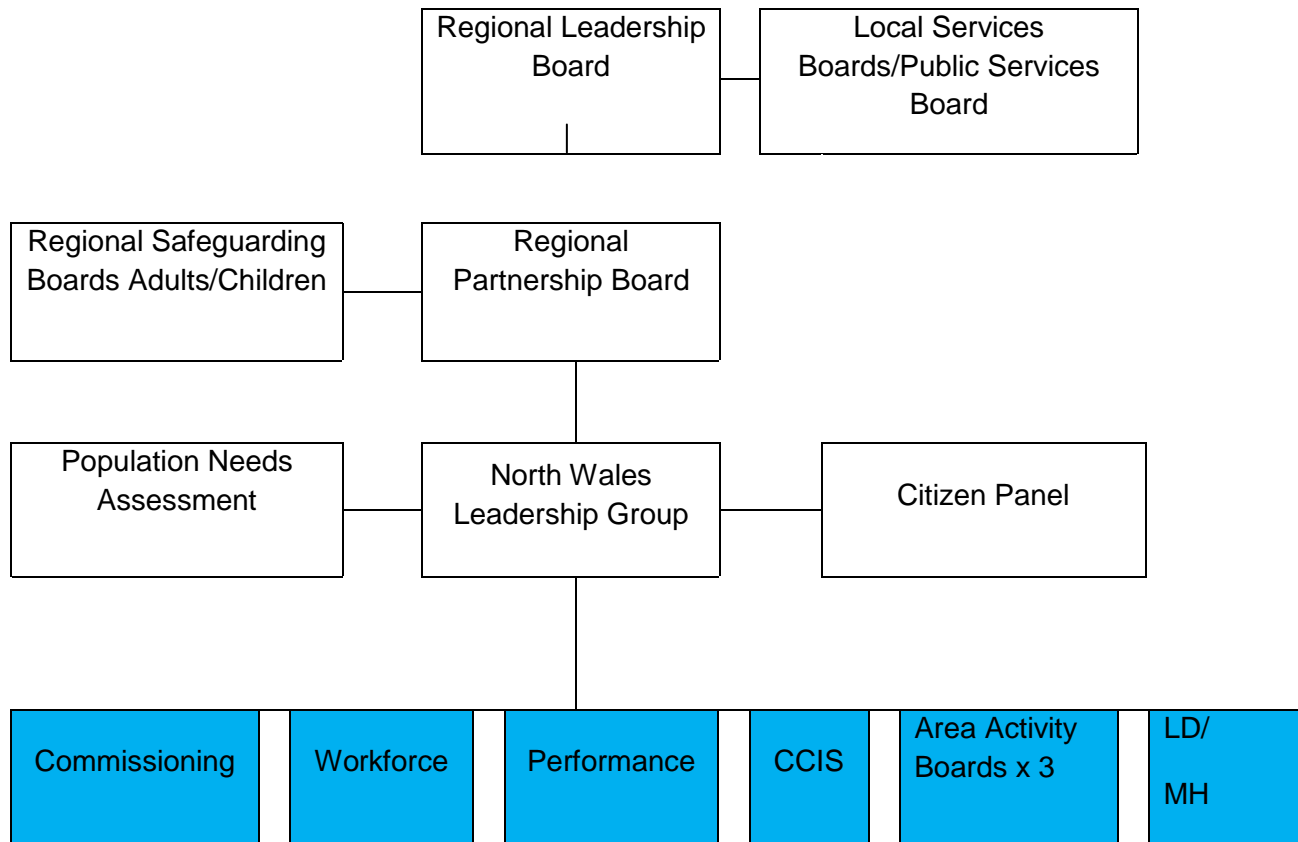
Regional Leadership Board

Local Services Boards/Public Services Board

Regional Safeguarding Boards Adults/Children

Regional Partnership Board

Population Needs Assessment

North Wales Leadership Group

Citizen Panel

Commissioning

Workforce

Performance

CCIS

Area Activity Boards x 3

LD/

MH